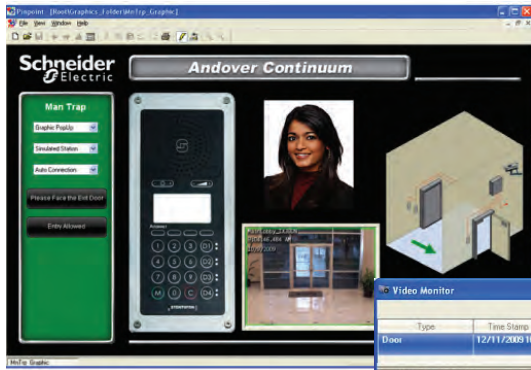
Pinpoint - [Root\Graphics_Folder\MnTrp_Graphic]
File View Window Help

Schneider Electric

Andover Continuum

Man Trap

Graphic PopUp

Simulated Station

Auto Connection

Please Face the Exit Door

Entry Allowed

1 2 3 D1
4 5 6 D2
7 8 9 D3
M 0 C D4

Video Monitor

| Type | Time Stamp |
|---|---|
| Door | 12/11/2009 1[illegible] |

MnTrp Graphic